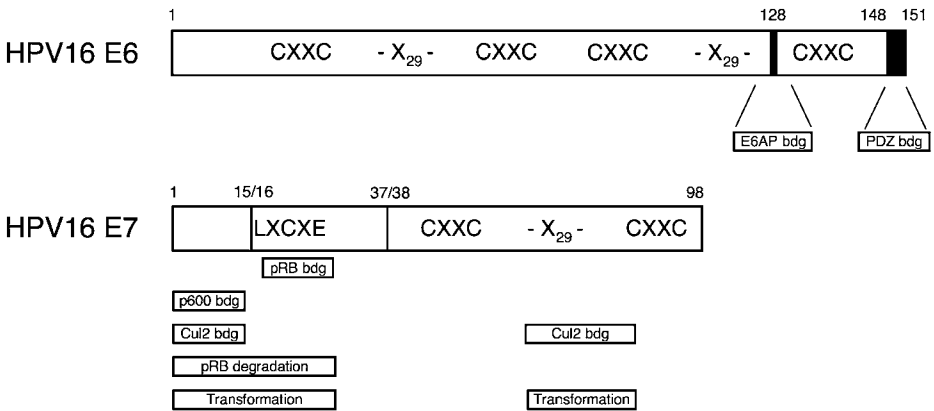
1 128 148 151

HPV16 E6

CXXC - $X_{29}$ - CXXC CXXC - $X_{29}$ - CXXC

E6AP bdg

PDZ bdg

1 15/16 37/38 98

HPV16 E7

LXCXE CXXC - $X_{29}$ - CXXC

pRB bdg

p600 bdg

Cul2 bdg

Cul2 bdg

pRB degradation

Transformation

Transformation